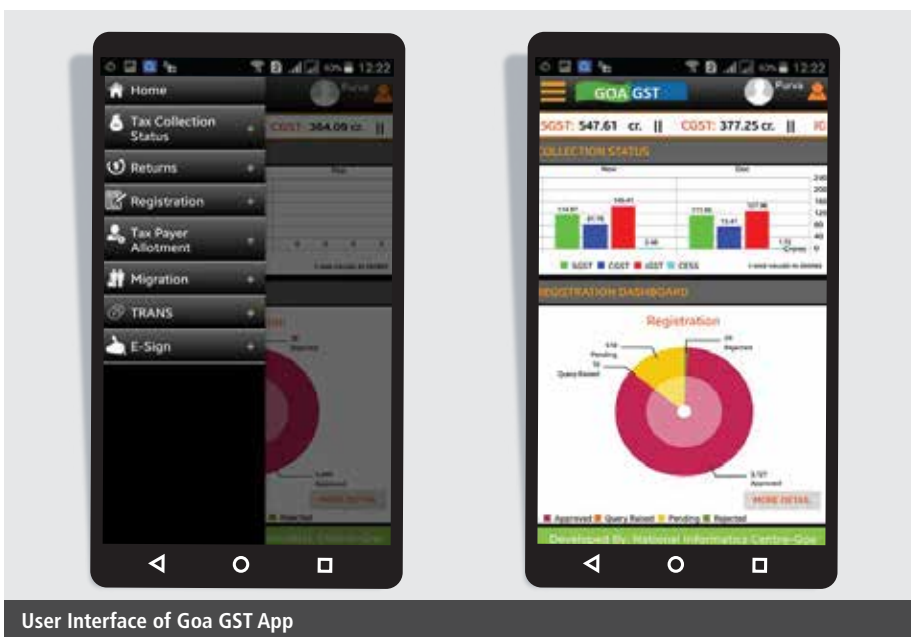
12:22

Home

Tax Collection Status

Returns

Registration

Tax Payer Allotment

Migration

TRANS

E-Sign

CGST: 364.09 cr. ||

MORE DETAIL

Rejected

12:22

GOA GST

Purva

SGST: 547.61 cr. || CGST: 377.25 cr. ||

COLLECTION STATUS

Nov

Dec

SGST CGST IGST CESS

REGISTRATION DASHBOARD

Registration

Pending

Query Raised

Rejected

Approved

MORE DETAIL

Approved Query Raised Pending Rejected

Developed By: National Informatics Centre-Goa

User Interface of Goa GST App